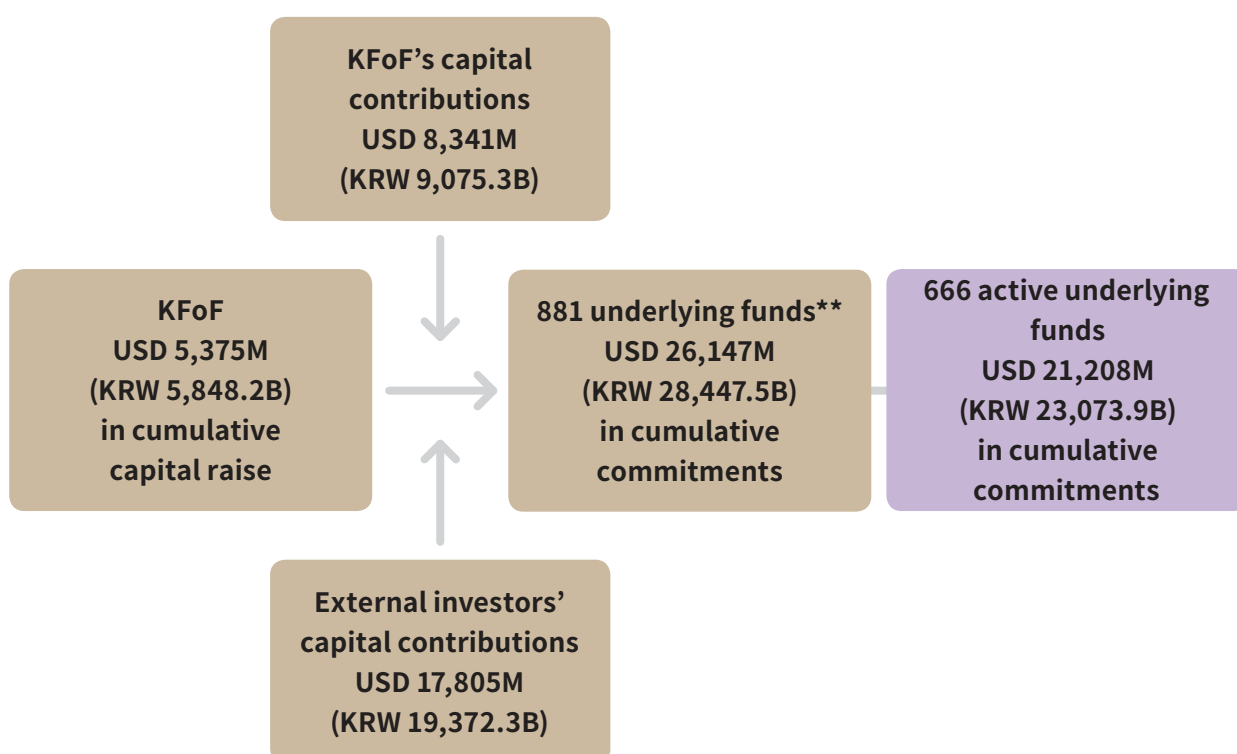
KFoF’s capital contributions
USD 8,341M
(KRW 9,075.3B)

KFoF
USD 5,375M
(KRW 5,848.2B)
in cumulative capital raise

881 underlying funds**
USD 26,147M
(KRW 28,447.5B)
in cumulative commitments

666 active underlying funds
USD 21,208M
(KRW 23,073.9B)
in cumulative commitments

External investors’ capital contributions
USD 17,805M
(KRW 19,372.3B)